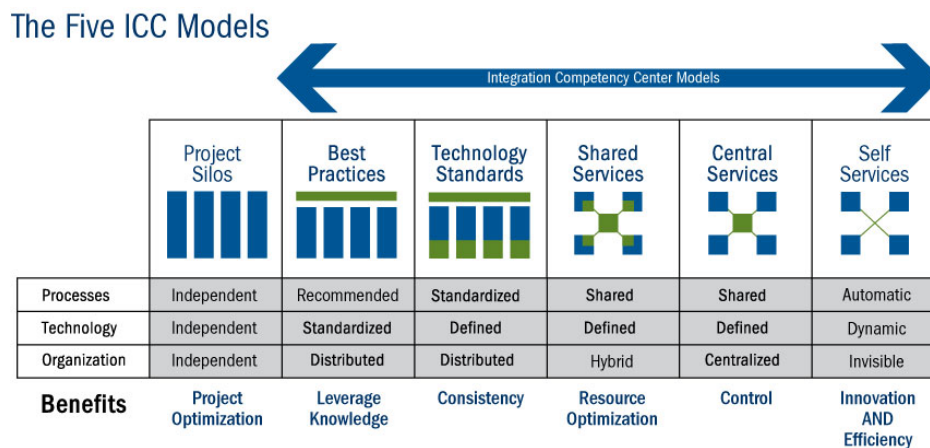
The Five ICC Models

Integration Competency Center Models

| | Project Silos | Best Practices | Technology Standards | Shared Services | Central Services | Self Services |
|---|---|---|---|---|---|---|
| Processes | Independent | Recommended | Standardized | Shared | Shared | Automatic |
| Technology | Independent | Standardized | Defined | Defined | Defined | Dynamic |
| Organization | Independent | Distributed | Distributed | Hybrid | Centralized | Invisible |
| Benefits | Project Optimization | Leverage Knowledge | Consistency | Resource Optimization | Control | Innovation AND Efficiency |